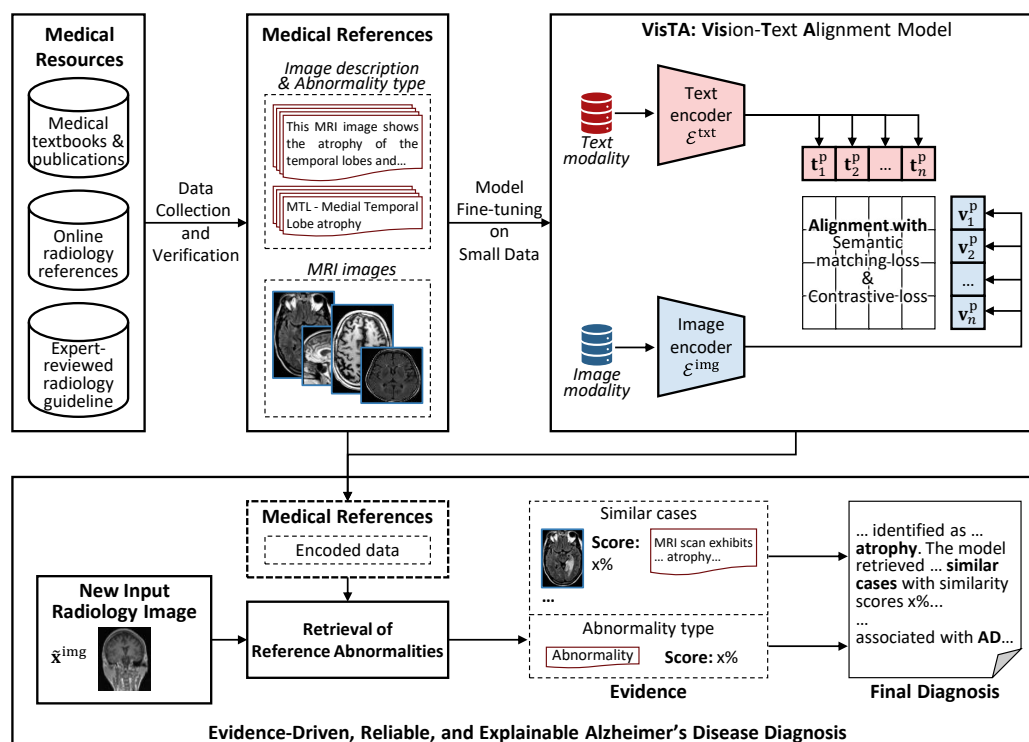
Medical Resources

Medical textbooks & publications

Online radiology references

Expert-reviewed radiology guideline

Data Collection and Verification

Medical References

Image description & Abnormality type

This MRI image shows the atrophy of the temporal lobes and...

MTL - Medial Temporal Lobe atrophy

MRI images

Model Fine-tuning on Small Data

VisTA: Vision-Text Alignment Model

Text modality

Text encoder $\mathcal{E}^{\text{txt}}$

$\mathbf{t}_1^{\text{p}}$ $\mathbf{t}_2^{\text{p}}$ ... $\mathbf{t}_n^{\text{p}}$

Alignment with Semantic matching loss & Contrastive loss

$\mathbf{v}_1^{\text{p}}$ $\mathbf{v}_2^{\text{p}}$ ... $\mathbf{v}_n^{\text{p}}$

Image modality

Image encoder $\mathcal{E}^{\text{img}}$

Medical References

Encoded data

New Input Radiology Image

$\tilde{\mathbf{x}}^{\text{img}}$

Retrieval of Reference Abnormalities

Similar cases

Score: x%

MRI scan exhibits ... atrophy...

...

Abnormality type

Abnormality

Score: x%

Evidence

... identified as ... atrophy. The model retrieved ... similar cases with similarity scores x%...

...

associated with AD...

Final Diagnosis

Evidence-Driven, Reliable, and Explainable Alzheimer's Disease Diagnosis